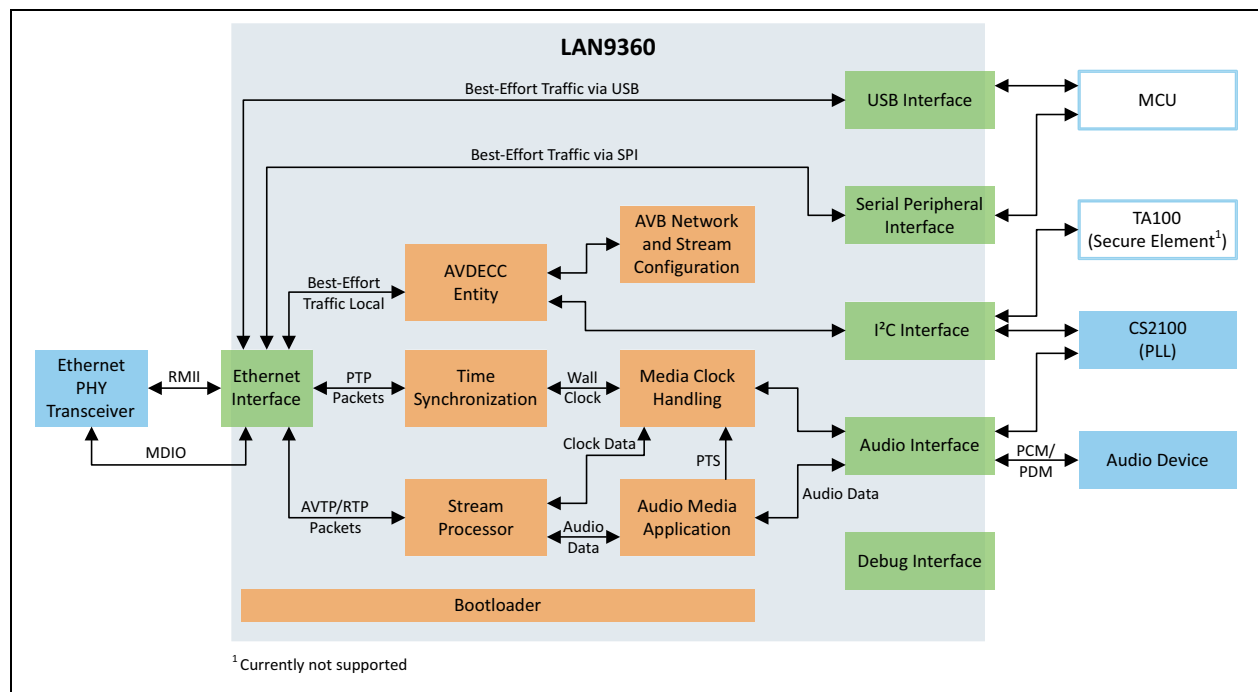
LAN9360

Best-Effort Traffic via USB

Best-Effort Traffic via SPI

USB Interface

MCU

Serial Peripheral Interface

TA100 (Secure Element$^1$)

AVB Network and Stream Configuration

AVDECC Entity

Best-Effort Traffic Local

I$^2$C Interface

CS2100 (PLL)

Ethernet PHY Transceiver

RMII

Ethernet Interface

PTP Packets

Time Synchronization

Wall Clock

Media Clock Handling

Audio Interface

PCM/ PDM

Audio Device

MDIO

Clock Data

PTS

Audio Data

AVTP/RTP Packets

Stream Processor

Audio Data

Audio Media Application

Debug Interface

Bootloader

$^1$Currently not supported